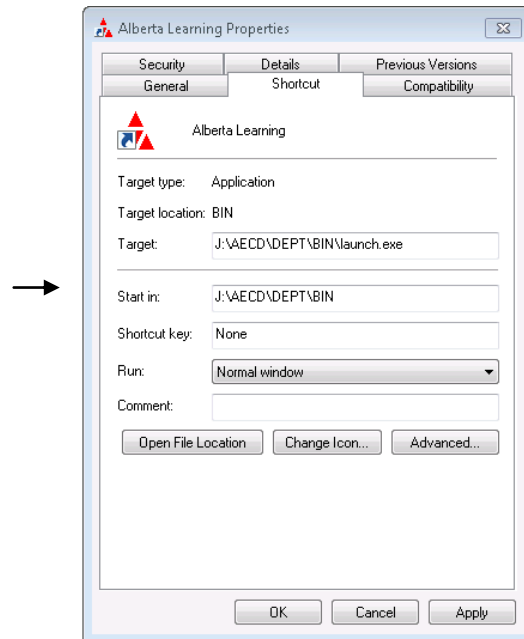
Alberta Learning Properties

Security | Details | Previous Versions
General | Shortcut | Compatibility

Alberta Learning

Target type: Application

Target location: BIN

Target: J:\AECD\DEPT\BIN\launch.exe

Start in: J:\AECD\DEPT\BIN

Shortcut key: None

Run: Normal window

Comment:

Open File Location
Change Icon...
Advanced...

OK
Cancel
Apply